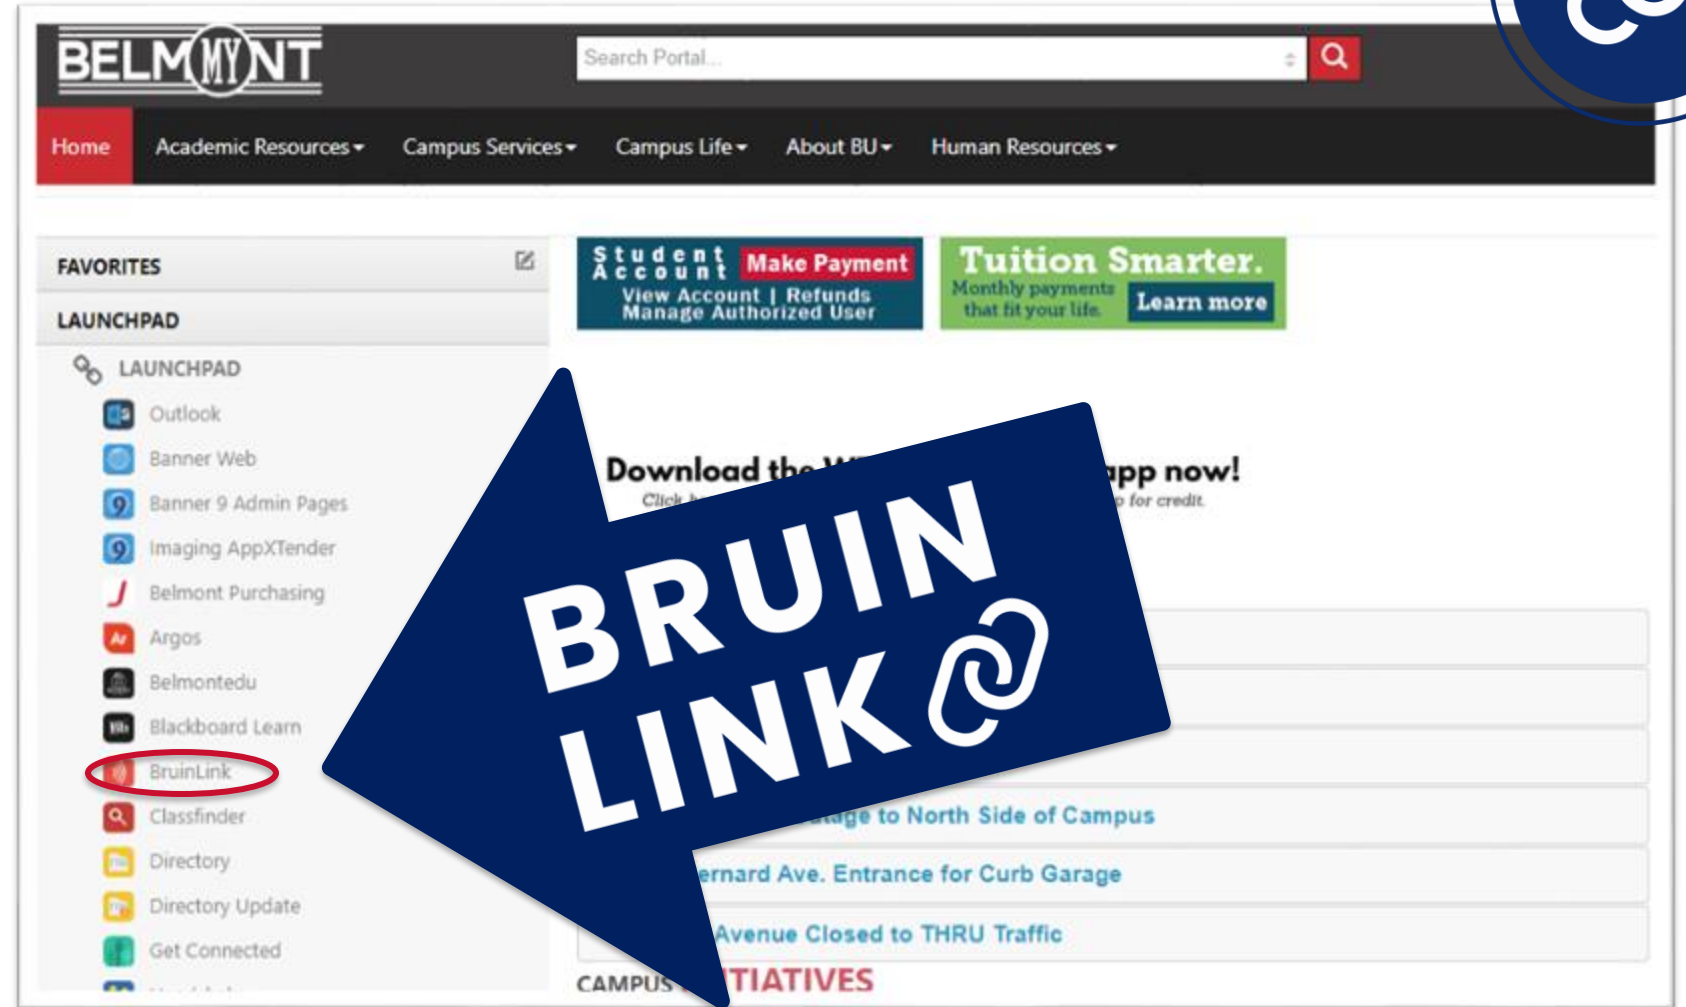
BELMONT

Search Portal...

Home Academic Resources Campus Services Campus Life About BU Human Resources

FAVORITES

LAUNCHPAD

LAUNCHPAD

Outlook

Banner Web

Banner 9 Admin Pages

Imaging AppXTender

Belmont Purchasing

Argos

Belmontedu

Blackboard Learn

BruinLink

Classfinder

Directory

Directory Update

Get Connected

Student Account Make Payment View Account | Refunds Manage Authorized User

Tuition Smarter. Monthly payments that fit your life. Learn more

Download the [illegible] app now!

Click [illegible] for credit.

BRUIN LINK

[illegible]age to North Side of Campus

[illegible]ernard Ave. Entrance for Curb Garage

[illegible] Avenue Closed to THRU Traffic

CAMPUS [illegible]TIATIVES